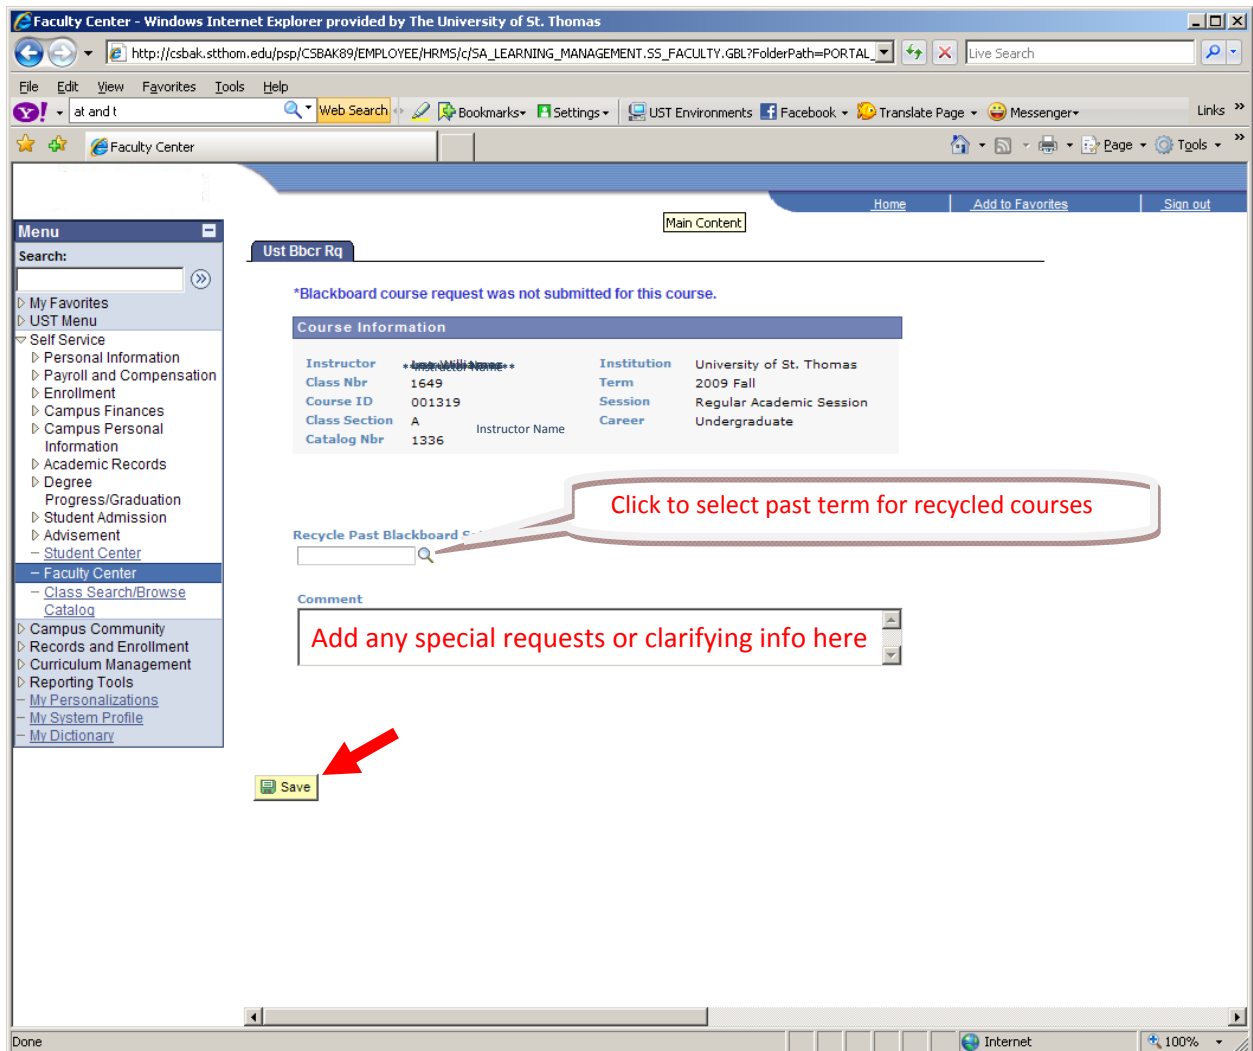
Faculty Center - Windows Internet Explorer provided by The University of St. Thomas

http://csbak.stthom.edu/psp/CSBAK89/EMPLOYEE/HRMS/c/SA_LEARNING_MANAGEMENT.SS_FACULTY.GBL?FolderPath=PORTAL_

Live Search

File Edit View Favorites Tools Help

at and t Web Search Bookmarks Settings UST Environments Facebook Translate Page Messenger Links

Faculty Center

Page Tools

Home Add to Favorites Sign out

Main Content

Menu

Search:

My Favorites
UST Menu
Self Service
Personal Information
Payroll and Compensation
Enrollment
Campus Finances
Campus Personal Information
Academic Records
Degree Progress/Graduation
Student Admission
Advisement
Student Center
Faculty Center
Class Search/Browse Catalog
Campus Community
Records and Enrollment
Curriculum Management
Reporting Tools
My Personalizations
My System Profile
My Dictionary

Ust Bbcr Rq

*Blackboard course request was not submitted for this course.

Course Information

| Instructor | **Instructor Name** | Institution | University of St. Thomas |
|---|---|---|---|
| Class Nbr | 1649 | Term | 2009 Fall |
| Course ID | 001319 | Session | Regular Academic Session |
| Class Section | A | Career | Undergraduate |
| Catalog Nbr | 1336 | | |

Instructor Name

Click to select past term for recycled courses

Recycle Past Blackboard S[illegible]

Comment

Add any special requests or clarifying info here

Save

Done

Internet

100%